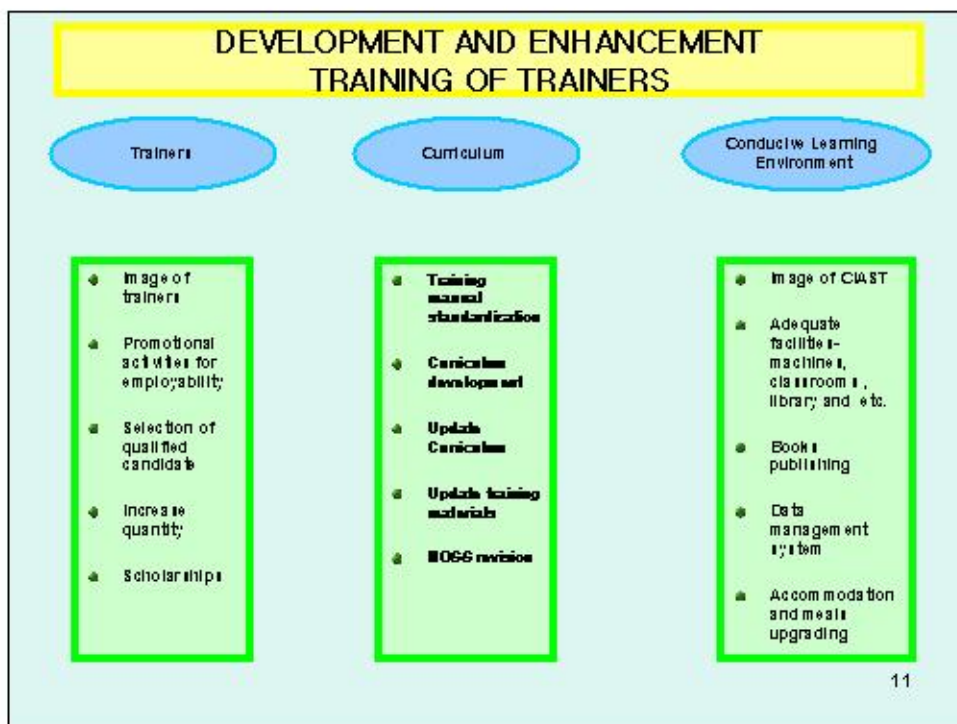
DEVELOPMENT AND ENHANCEMENT
TRAINING OF TRAINERS

Trainers

Curriculum

Conducive Learning Environment

- Image of trainers
- Promotional activities for employability
- Selection of qualified candidate
- Increase quantity
- Scholarships

- Training manual standardization
- Curriculum development
- Update Curriculum
- Update training materials
- NOSS revision

- Image of CIAST
- Adequate facilities-machines, classrooms, library and etc.
- Books publishing
- Data management system
- Accommodation and meals upgrading

11